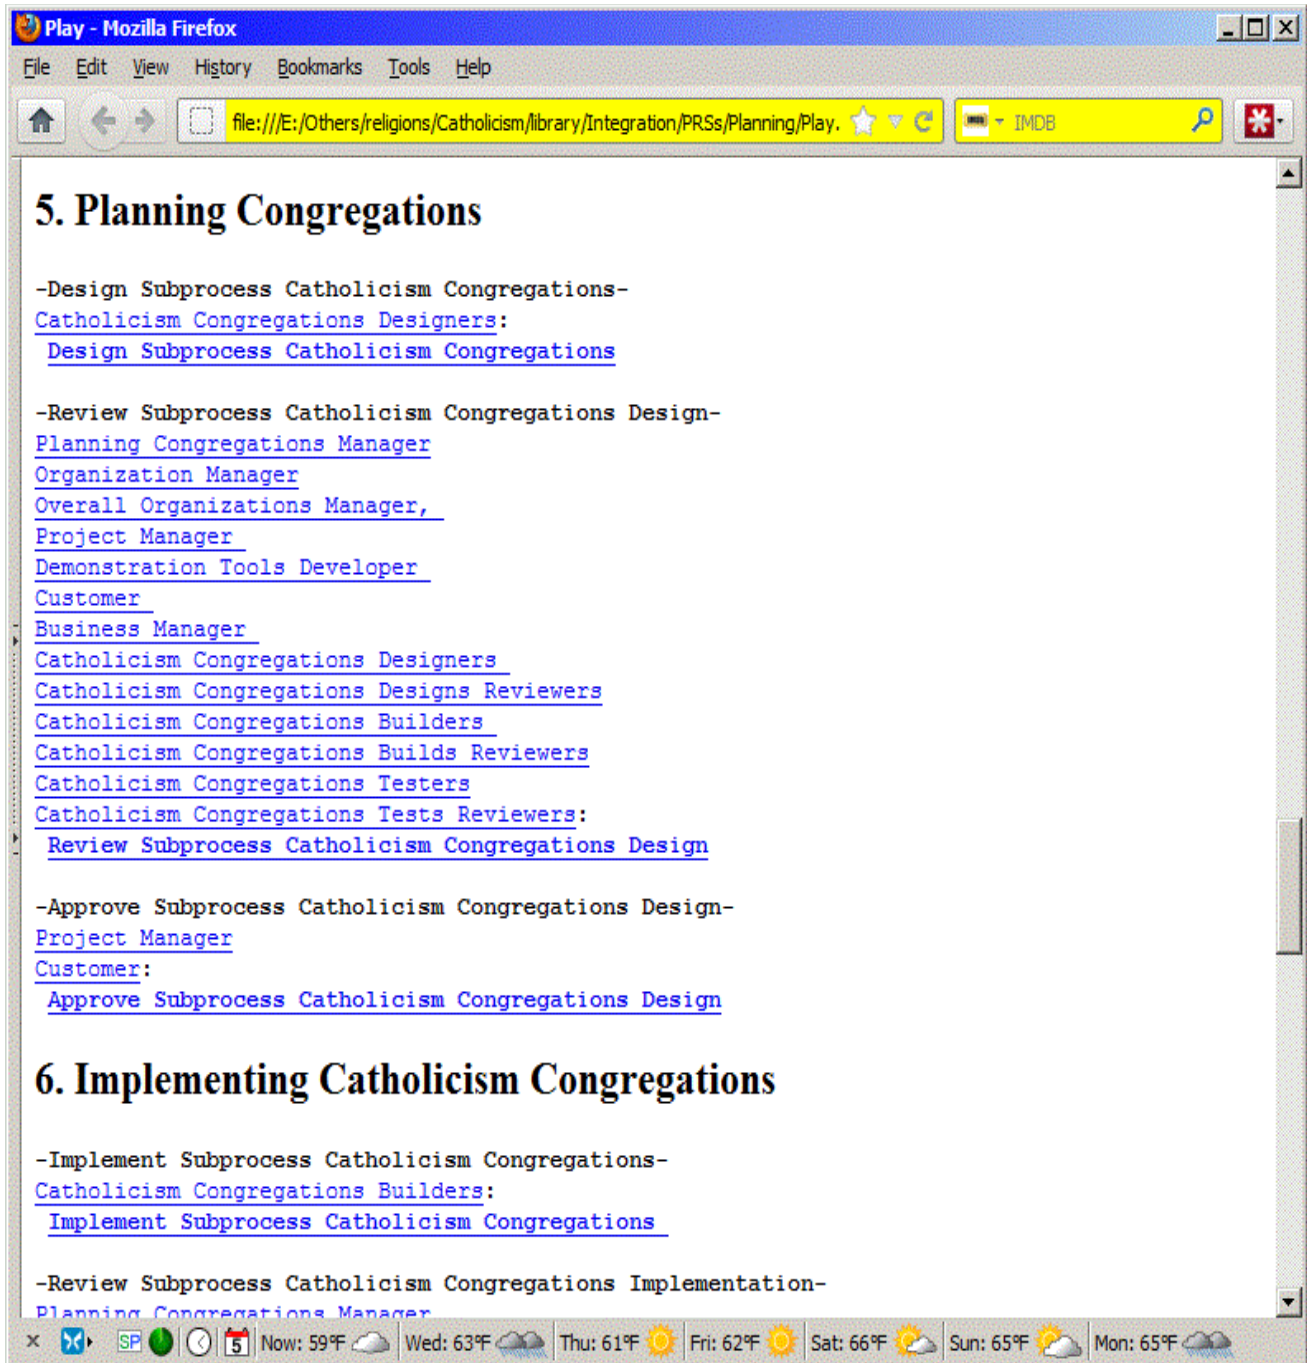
Play - Mozilla Firefox

File Edit View History Bookmarks Tools Help

file:///E:/Others/religions/Catholicism/library/Integration/PRSs/Planning/Play.

IMDB

# 5. Planning Congregations

-Design Subprocess Catholicism Congregations-
Catholicism Congregations Designers:
Design Subprocess Catholicism Congregations

-Review Subprocess Catholicism Congregations Design-
Planning Congregations Manager
Organization Manager
Overall Organizations Manager,
Project Manager
Demonstration Tools Developer
Customer
Business Manager
Catholicism Congregations Designers
Catholicism Congregations Designs Reviewers
Catholicism Congregations Builders
Catholicism Congregations Builds Reviewers
Catholicism Congregations Testers
Catholicism Congregations Tests Reviewers:
Review Subprocess Catholicism Congregations Design

-Approve Subprocess Catholicism Congregations Design-
Project Manager
Customer:
Approve Subprocess Catholicism Congregations Design

# 6. Implementing Catholicism Congregations

-Implement Subprocess Catholicism Congregations-
Catholicism Congregations Builders:
Implement Subprocess Catholicism Congregations

-Review Subprocess Catholicism Congregations Implementation-
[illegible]

SP 5 Now: 59°F Wed: 63°F Thu: 61°F Fri: 62°F Sat: 66°F Sun: 65°F Mon: 65°F